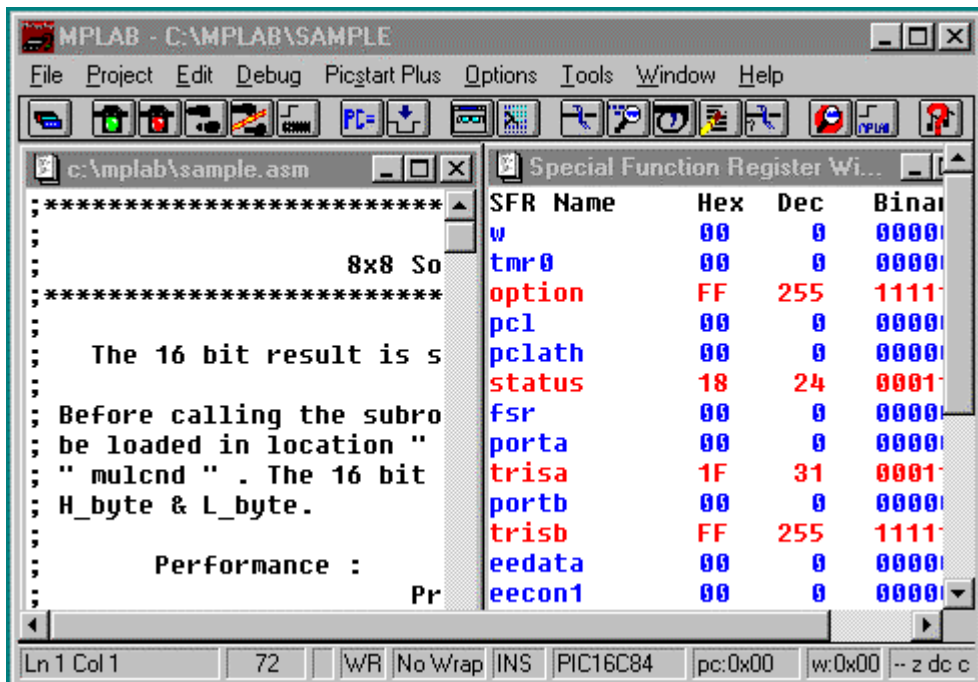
MPLAB - C:\MPLAB\SAMPLE

File Project Edit Debug Picstart Plus Options Tools Window Help

PC=

c:\mplab\sample.asm

;************************
;
; 8x8 So
;************************
;
; The 16 bit result is s
;
; Before calling the subro
; be loaded in location "
; " mulcnd " . The 16 bit
; H_byte & L_byte.
;
; Performance :
; Pr

Special Function Register Wi...

| SFR Name | Hex | Dec | Binar |
|---|---|---|---|
| w | 00 | 0 | 0000 |
| tmr0 | 00 | 0 | 0000 |
| option | FF | 255 | 1111 |
| pcl | 00 | 0 | 0000 |
| pclath | 00 | 0 | 0000 |
| status | 18 | 24 | 0001 |
| fsr | 00 | 0 | 0000 |
| porta | 00 | 0 | 0000 |
| trisa | 1F | 31 | 0001 |
| portb | 00 | 0 | 0000 |
| trisb | FF | 255 | 1111 |
| eedata | 00 | 0 | 0000 |
| eecon1 | 00 | 0 | 0000 |

Ln 1 Col 1 | 72 | WR | No Wrap | INS | PIC16C84 | pc:0x00 | w:0x00 | -- z dc c